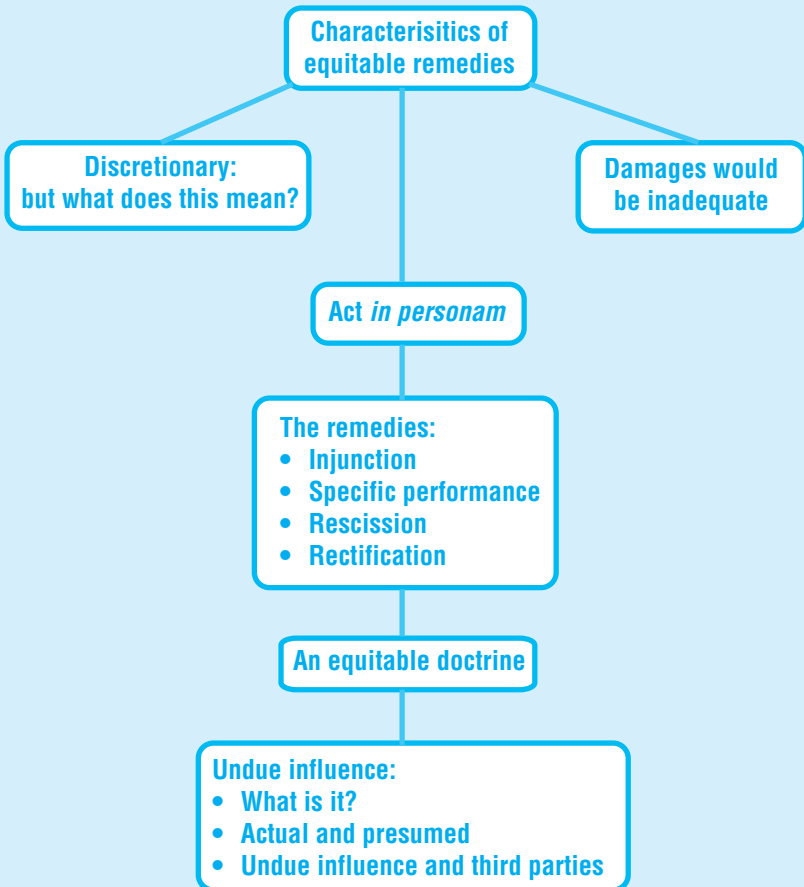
Characterisitics of equitable remedies

Discretionary: but what does this mean?

Damages would be inadequate

Act *in personam*

The remedies:
- Injunction
- Specific performance
- Rescission
- Rectification

An equitable doctrine

Undue influence:
- What is it?
- Actual and presumed
- Undue influence and third parties